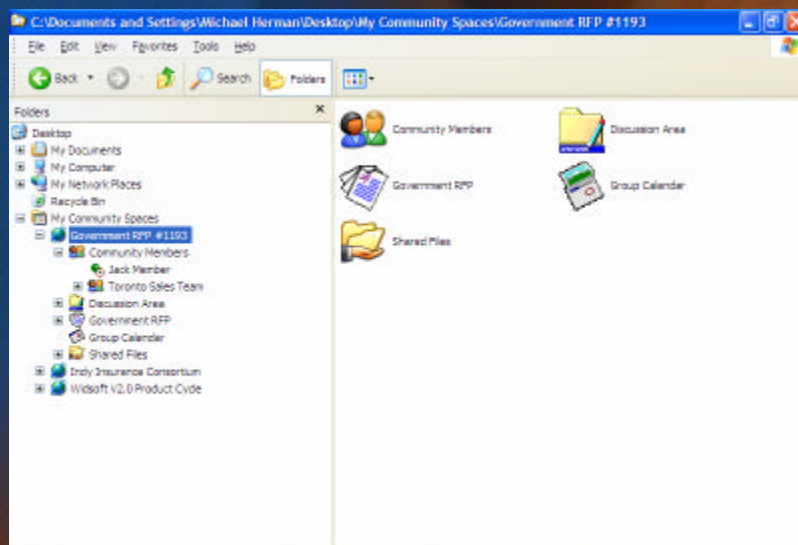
C:\Documents and Settings\Michael Herman\Desktop\My Community Spaces\Government RFP #1193

File Edit View Favorites Tools Help

Back Search Folders

Folders

Desktop
My Documents
My Computer
My Network Places
Recycle Bin
My Community Spaces
Government RFP #1193
Community Members
Jack Member
Toronto Sales Team
Discussion Area
Government RFP
Group Calendar
Shared Files
Indy Insurance Consortium
Widsoft V2.0 Product Cycle

Community Members
Discussion Area
Government RFP
Group Calendar
Shared Files